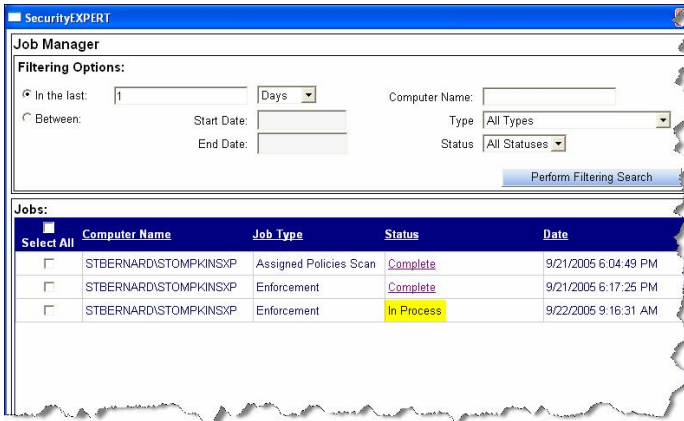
SecurityEXPERT

Job Manager

Filtering Options:

In the last: 1 Days

Between:

Start Date:

End Date:

Computer Name:

Type All Types

Status All Statuses

Perform Filtering Search

Jobs:

| Select All | Computer Name | Job Type | Status | Date |
|---|---|---|---|---|
| | STBERNARD\STOMPKINSXP | Assigned Policies Scan | Complete | 9/21/2005 6:04:49 PM |
| | STBERNARD\STOMPKINSXP | Enforcement | Complete | 9/21/2005 6:17:25 PM |
| | STBERNARD\STOMPKINSXP | Enforcement | In Process | 9/22/2005 9:16:31 AM |